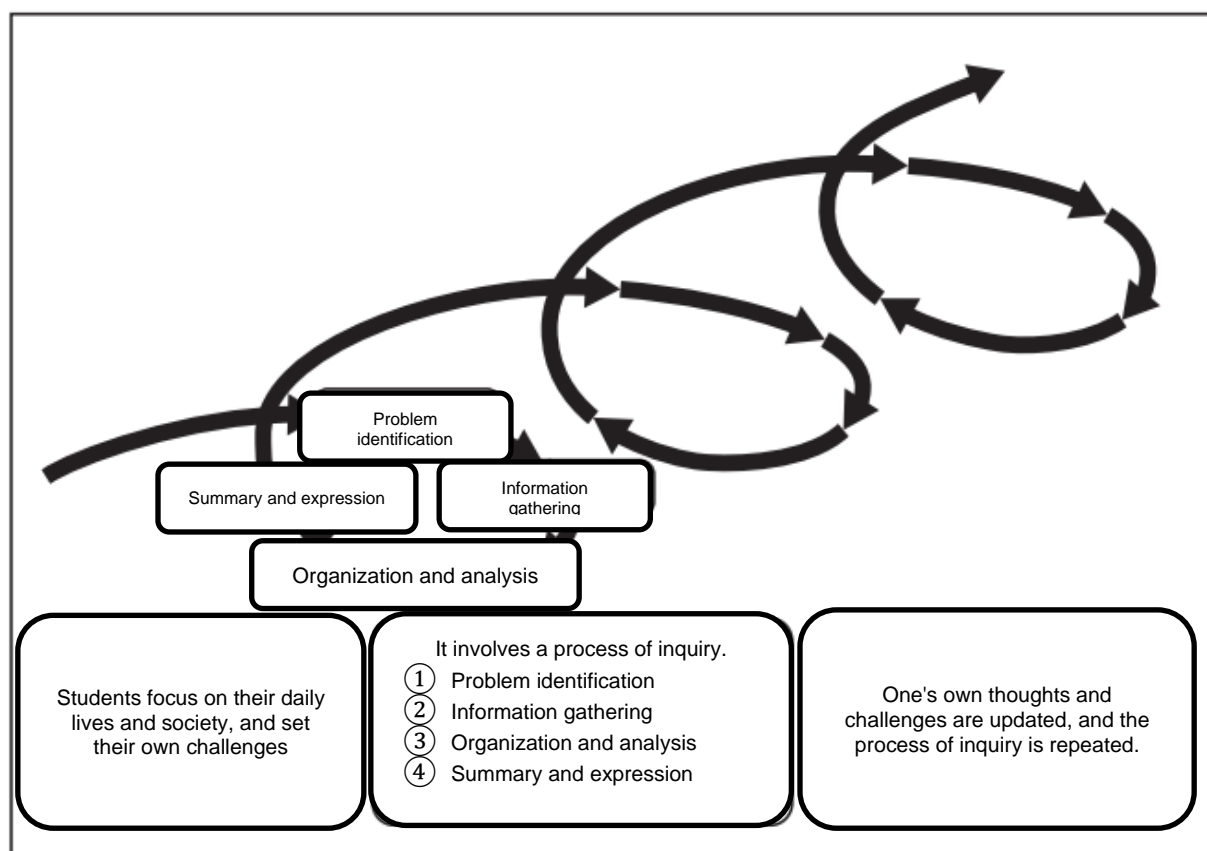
Problem identification

Summary and expression

Information gathering

Organization and analysis

Students focus on their daily lives and society, and set their own challenges

It involves a process of inquiry.
① Problem identification
② Information gathering
③ Organization and analysis
④ Summary and expression

One's own thoughts and challenges are updated, and the process of inquiry is repeated.